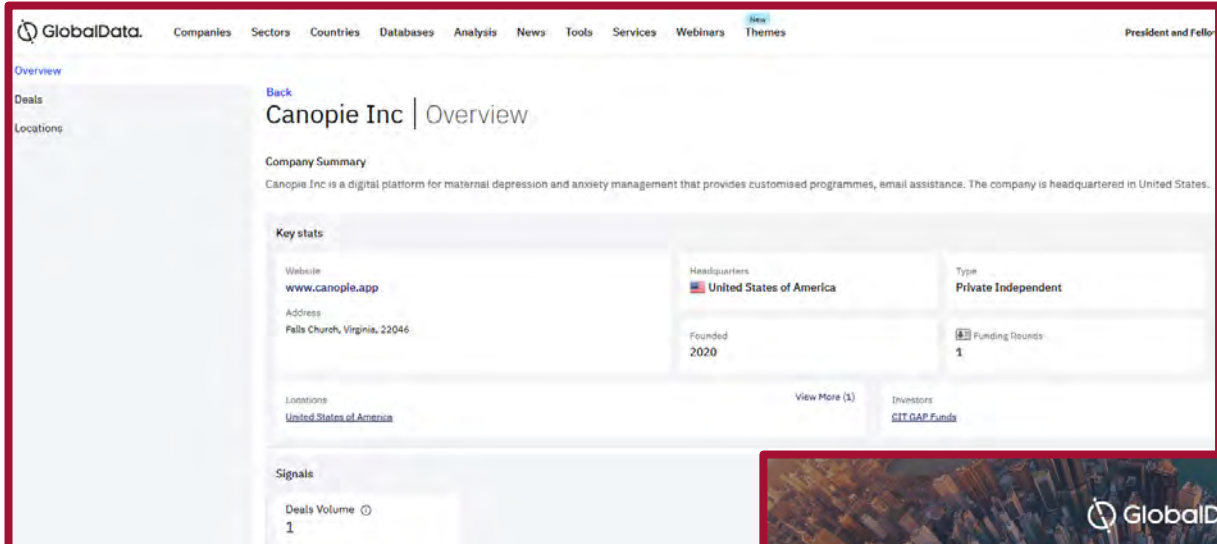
GlobalData. Companies Sectors Countries Databases Analysis News Tools Services Webinars New Themes President and Fello

Overview
Deals
Locations

Back
Canopie Inc | Overview

Company Summary
Canopie Inc is a digital platform for maternal depression and anxiety management that provides customised programmes, email assistance. The company is headquartered in United States.

Key stats

Website
www.canopie.app

Address
Falls Church, Virginia, 22046

Headquarters
United States of America

Type
Private Independent

Founded
2020

Funding Rounds
1

Locations
United States of America
View More (1)

Investors
CIT GAP Funds

Signals

Deals Volume
1

GlobalD